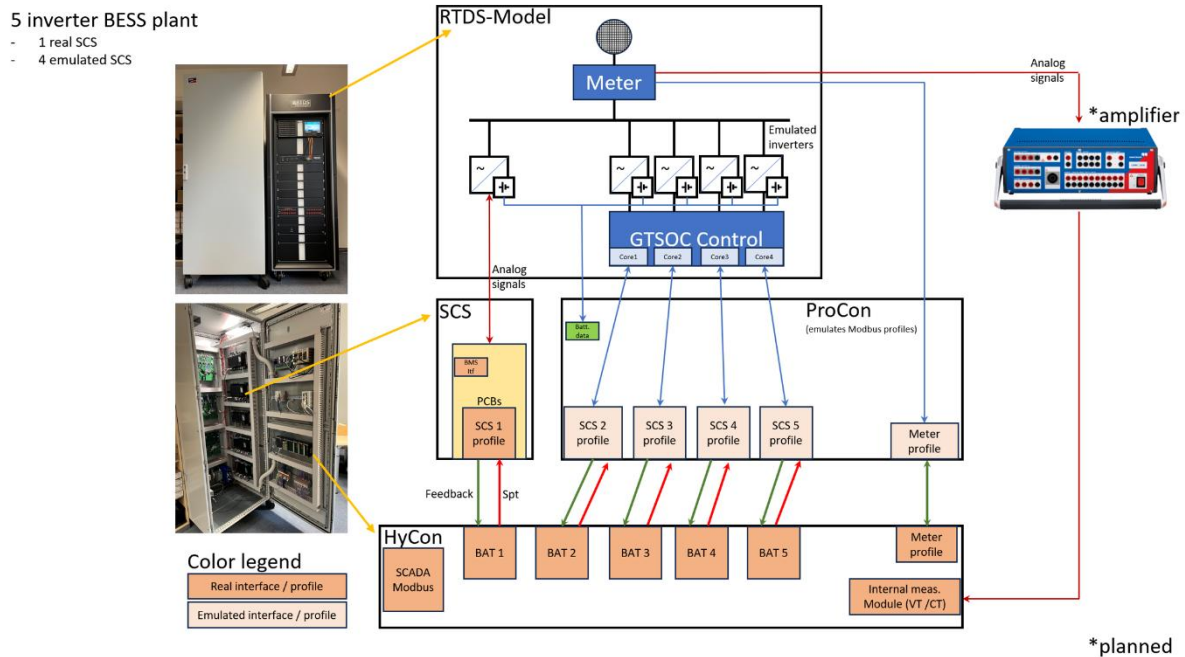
5 inverter BESS plant
- 1 real SCS
- 4 emulated SCS

RTDS-Model

Meter

Emulated inverters

GTSOC Control

Core1 Core2 Core3 Core4

Analog signals

*amplifier

Analog signals

SCS

BMS Itf

PCBs

SCS 1 profile

ProCon
(emulates Modbus profiles)

Batt. data

SCS 2 profile

SCS 3 profile

SCS 4 profile

SCS 5 profile

Meter profile

Feedback

Spt

HyCon

SCADA Modbus

BAT 1

BAT 2

BAT 3

BAT 4

BAT 5

Meter profile

Internal meas. Module (VT /CT)

Color legend

Real interface / profile

Emulated interface / profile

*planned